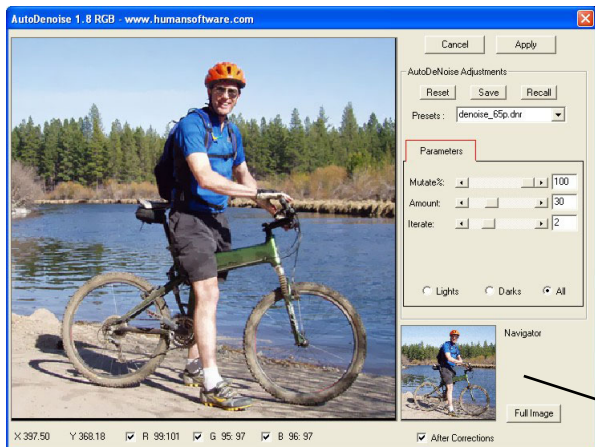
AutoDenoise 1.8 RGB - www.humansoftware.com

Cancel
Apply

AutoDeNoise Adjustments
Reset
Save
Recall
Presets : denoise_65p.dnr

Parameters
Mutate%: 100
Amount: 30
Iterate: 2

Lights
Darks
All

Navigator

Full Image

After Corrections

X 397.50 Y 368.18 R 99:101 G 95: 97 B 96: 97